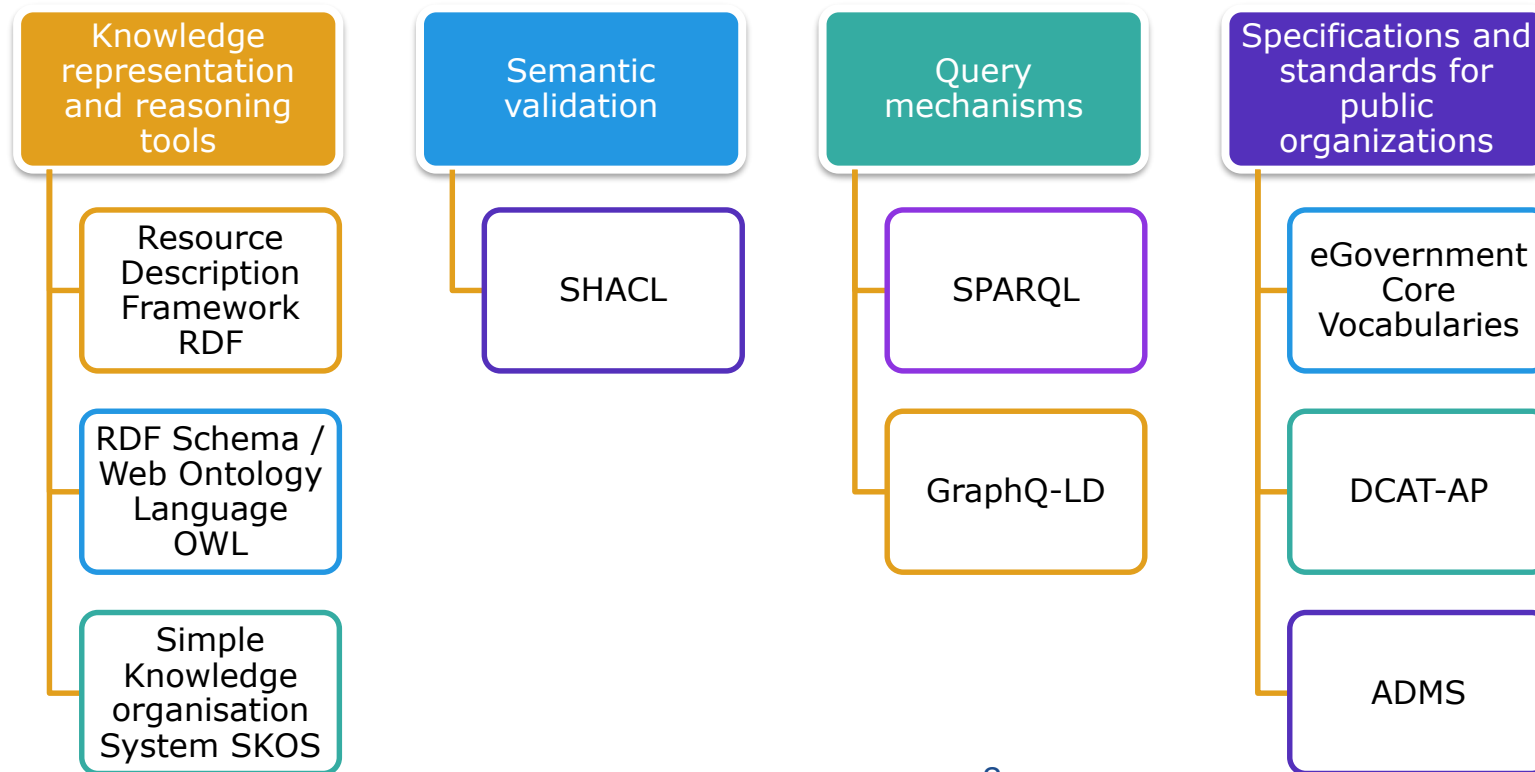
Knowledge representation and reasoning tools

Resource Description Framework RDF

RDF Schema / Web Ontology Language OWL

Simple Knowledge organisation System SKOS

Semantic validation

SHACL

Query mechanisms

SPARQL

GraphQ-LD

Specifications and standards for public organizations

eGovernment Core Vocabularies

DCAT-AP

ADMS